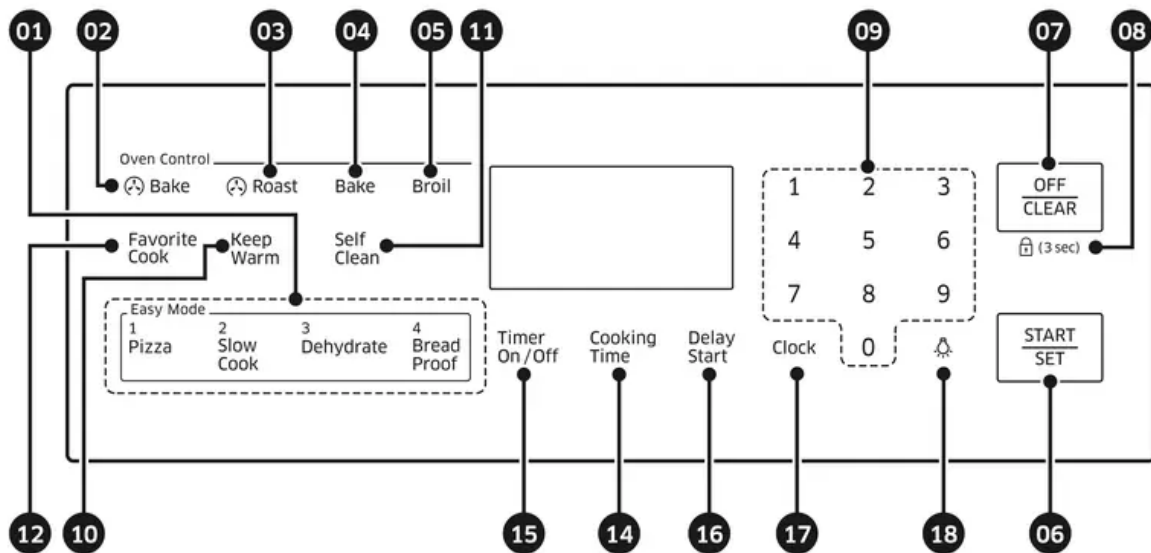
01 02 03 04 05 11 09 07 08

Oven Control
Bake
Roast
Bake
Broil

Favorite Cook
Keep Warm
Self Clean

Easy Mode
1 Pizza
2 Slow Cook
3 Dehydrate
4 Bread Proof

Timer On/Off
Cooking Time
Delay Start
Clock

1 2 3
4 5 6
7 8 9
0

OFF
CLEAR
(3 sec)

START
SET

12 10 15 14 16 17 18 06